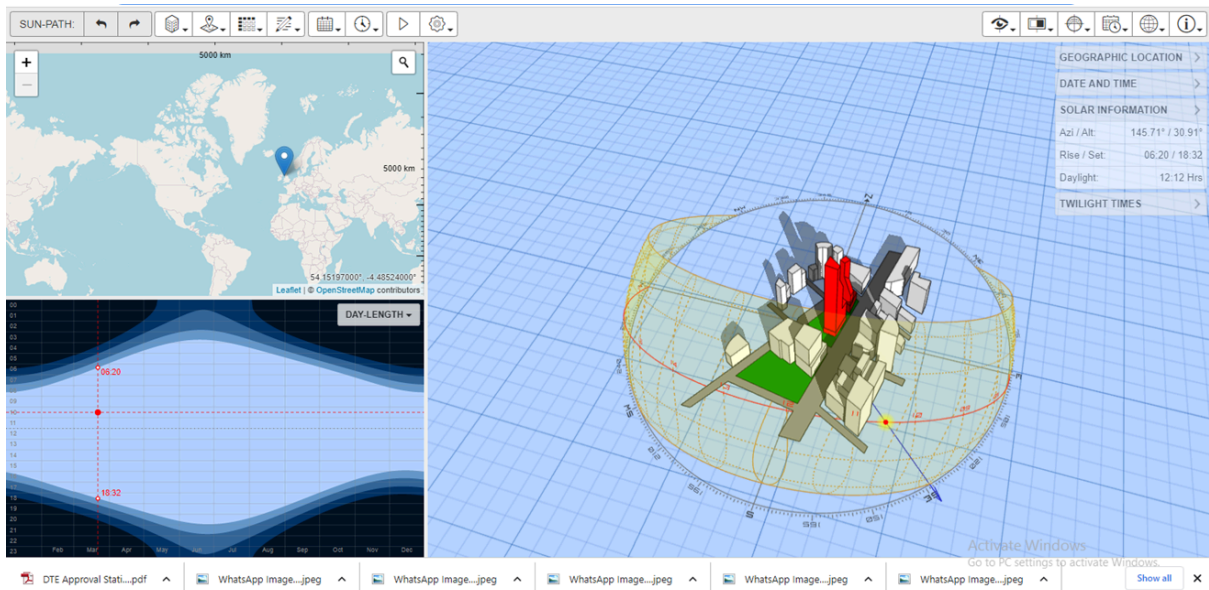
SUN-PATH:

5000 km

5000 km

54.15197000°, -4.48524000°

Leaflet | © OpenStreetMap contributors

DAY-LENGTH

00
01
02
03
04
05
06
07
08
09
10
11
12
13
14
15
16
17
18
19
20
21
22
23

06:20

18:32

Feb
Mar
Apr
May
Jun
Jul
Aug
Sep
Oct
Nov
Dec

GEOGRAPHIC LOCATION

DATE AND TIME

SOLAR INFORMATION

Azi / Alt: 145.71° / 30.91°

Rise / Set: 06:20 / 18:32

Daylight: 12:12 Hrs

TWILIGHT TIMES

N

S

Activate Windows
Go to PC settings to activate Windows.

DTE Approval Stati....pdf

WhatsApp Image....jpeg

WhatsApp Image....jpeg

WhatsApp Image....jpeg

WhatsApp Image....jpeg

WhatsApp Image....jpeg

Show all